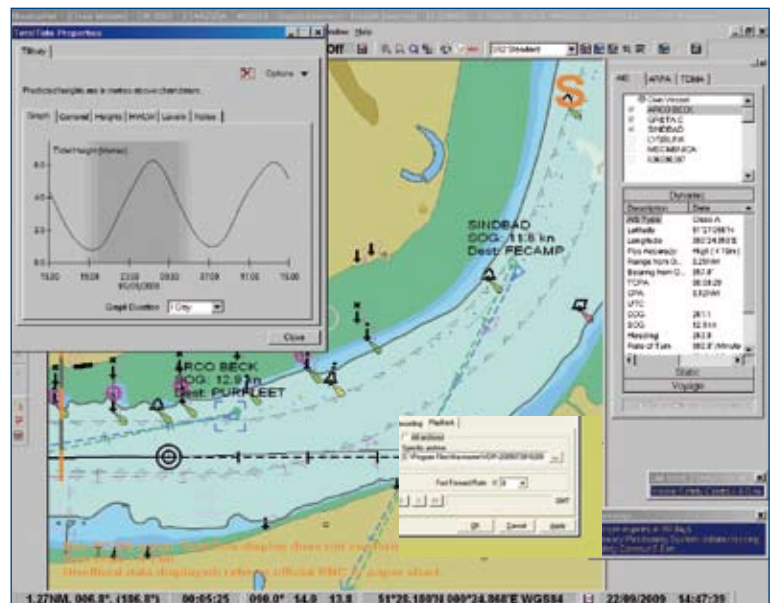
Tide/Tide Properties

Tilbury

Options

Predicted heights are in metres above chart datum.

Graph | Currents | Heights | HW/LW | Levels | Notes

Tidal Height (Metres)

6.0
4.0
2.0
0.0

15:00 | 19:00 | 23:00 | 03:00 | 07:00 | 11:00 | 15:00

Graph Duration: 1 Day

Close

Off

AIS | ARPA | TCMA

Own Vessel
ARCO BECK
GRETA C
SINDBAD

Dynamic

| Description | Data |
|---|---|
| AIS Type | Class A |
| Latitude | |
| Longitude | |
| Pos Accuracy | |
| Range from O... | |
| Bearing from O... | |
| TCPA | |
| CPA | |
| UTC | |
| COG | |
| SOG | |
| Heading | |
| Rate of Turn | |

Static
Voyage

SINDBAD
SOG: 11.5 kn
Dest: FECAMP

ARCO BECK
SOG: 12.9 kn
Dest: PURFLEET

Playback

Fast Forward Rate

OK | Cancel | Apply

1.27NM, 066.8°, (186.8°) | 00:05:25 | 098.0° | 14.0 | 13.8 | 51°28.180'N 000°24.868'E WGS84 | 22/09/2009 | 14:47:39